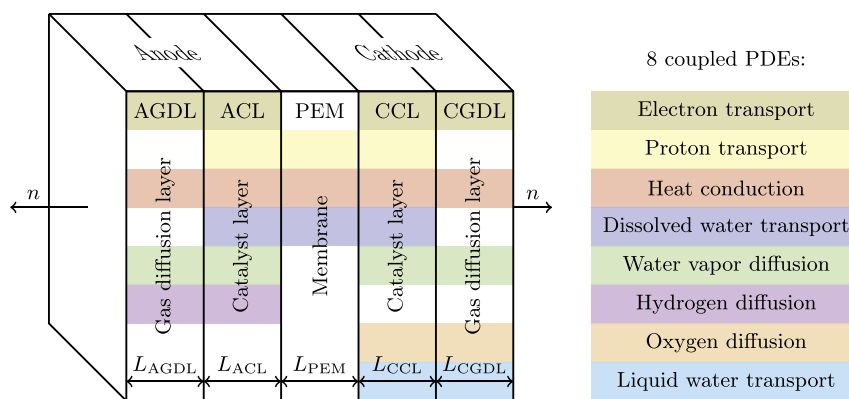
Anode

Cathode

AGDL

ACL

PEM

CCL

CGDL

$n$

$n$

Gas diffusion layer

Catalyst layer

Membrane

Catalyst layer

Gas diffusion layer

$L_{\mathrm{AGDL}}$

$L_{\mathrm{ACL}}$

$L_{\mathrm{PEM}}$

$L_{\mathrm{CCL}}$

$L_{\mathrm{CGDL}}$

8 coupled PDEs:

Electron transport

Proton transport

Heat conduction

Dissolved water transport

Water vapor diffusion

Hydrogen diffusion

Oxygen diffusion

Liquid water transport